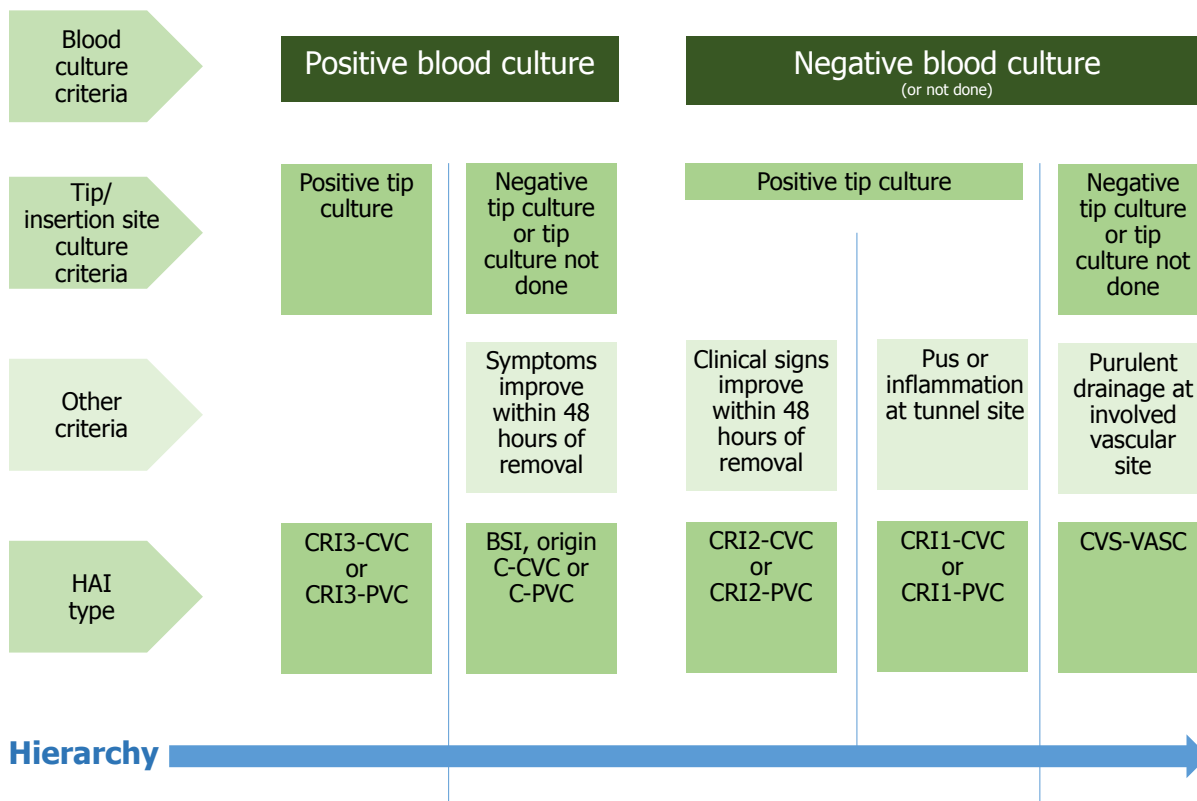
Blood culture criteria

Positive blood culture

Negative blood culture
(or not done)

Tip/ insertion site culture criteria

Positive tip culture

Negative tip culture or tip culture not done

Positive tip culture

Negative tip culture or tip culture not done

Other criteria

Symptoms improve within 48 hours of removal

Clinical signs improve within 48 hours of removal

Pus or inflammation at tunnel site

Purulent drainage at involved vascular site

HAI type

CRI3-CVC or CRI3-PVC

BSI, origin C-CVC or C-PVC

CRI2-CVC or CRI2-PVC

CRI1-CVC or CRI1-PVC

CVS-VASC

Hierarchy